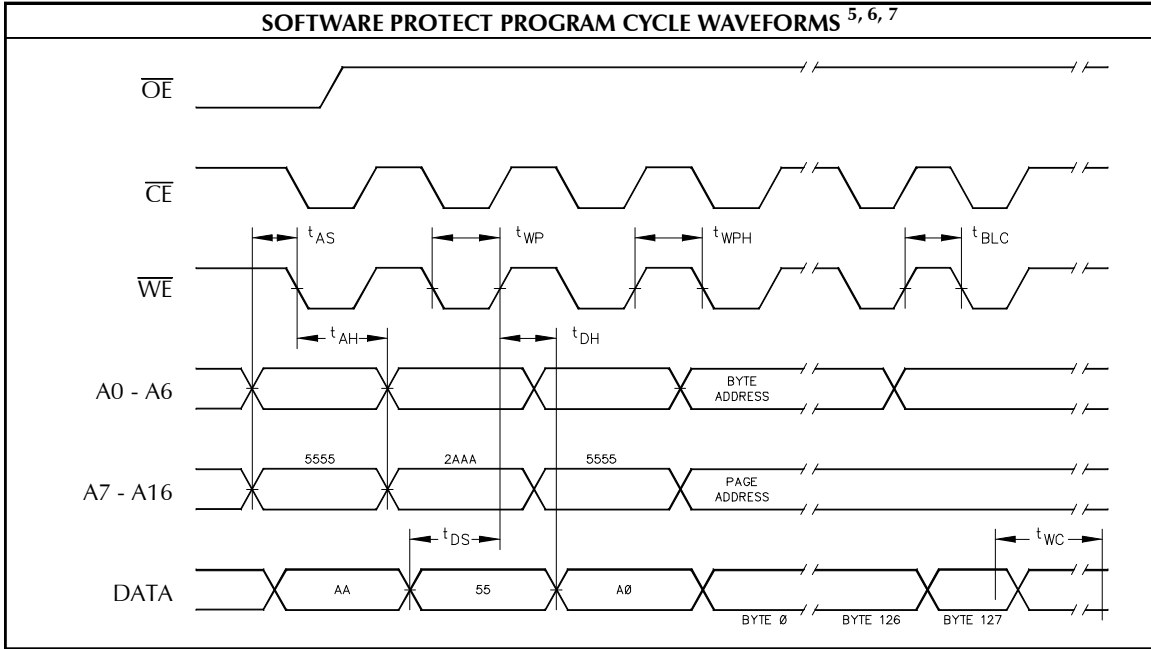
SOFTWARE PROTECT PROGRAM CYCLE WAVEFORMS $^{5, 6, 7}$

$\overline{OE}$

$\overline{CE}$

$t_{AS}$ $t_{WP}$ $t_{WPH}$ $t_{BLC}$

$\overline{WE}$

$t_{AH}$ $t_{DH}$

A0 - A6

BYTE ADDRESS

5555 2AAA 5555

A7 - A16

PAGE ADDRESS

$t_{DS}$ $t_{WC}$

DATA

AA 55 AØ

BYTE Ø BYTE 126 BYTE 127